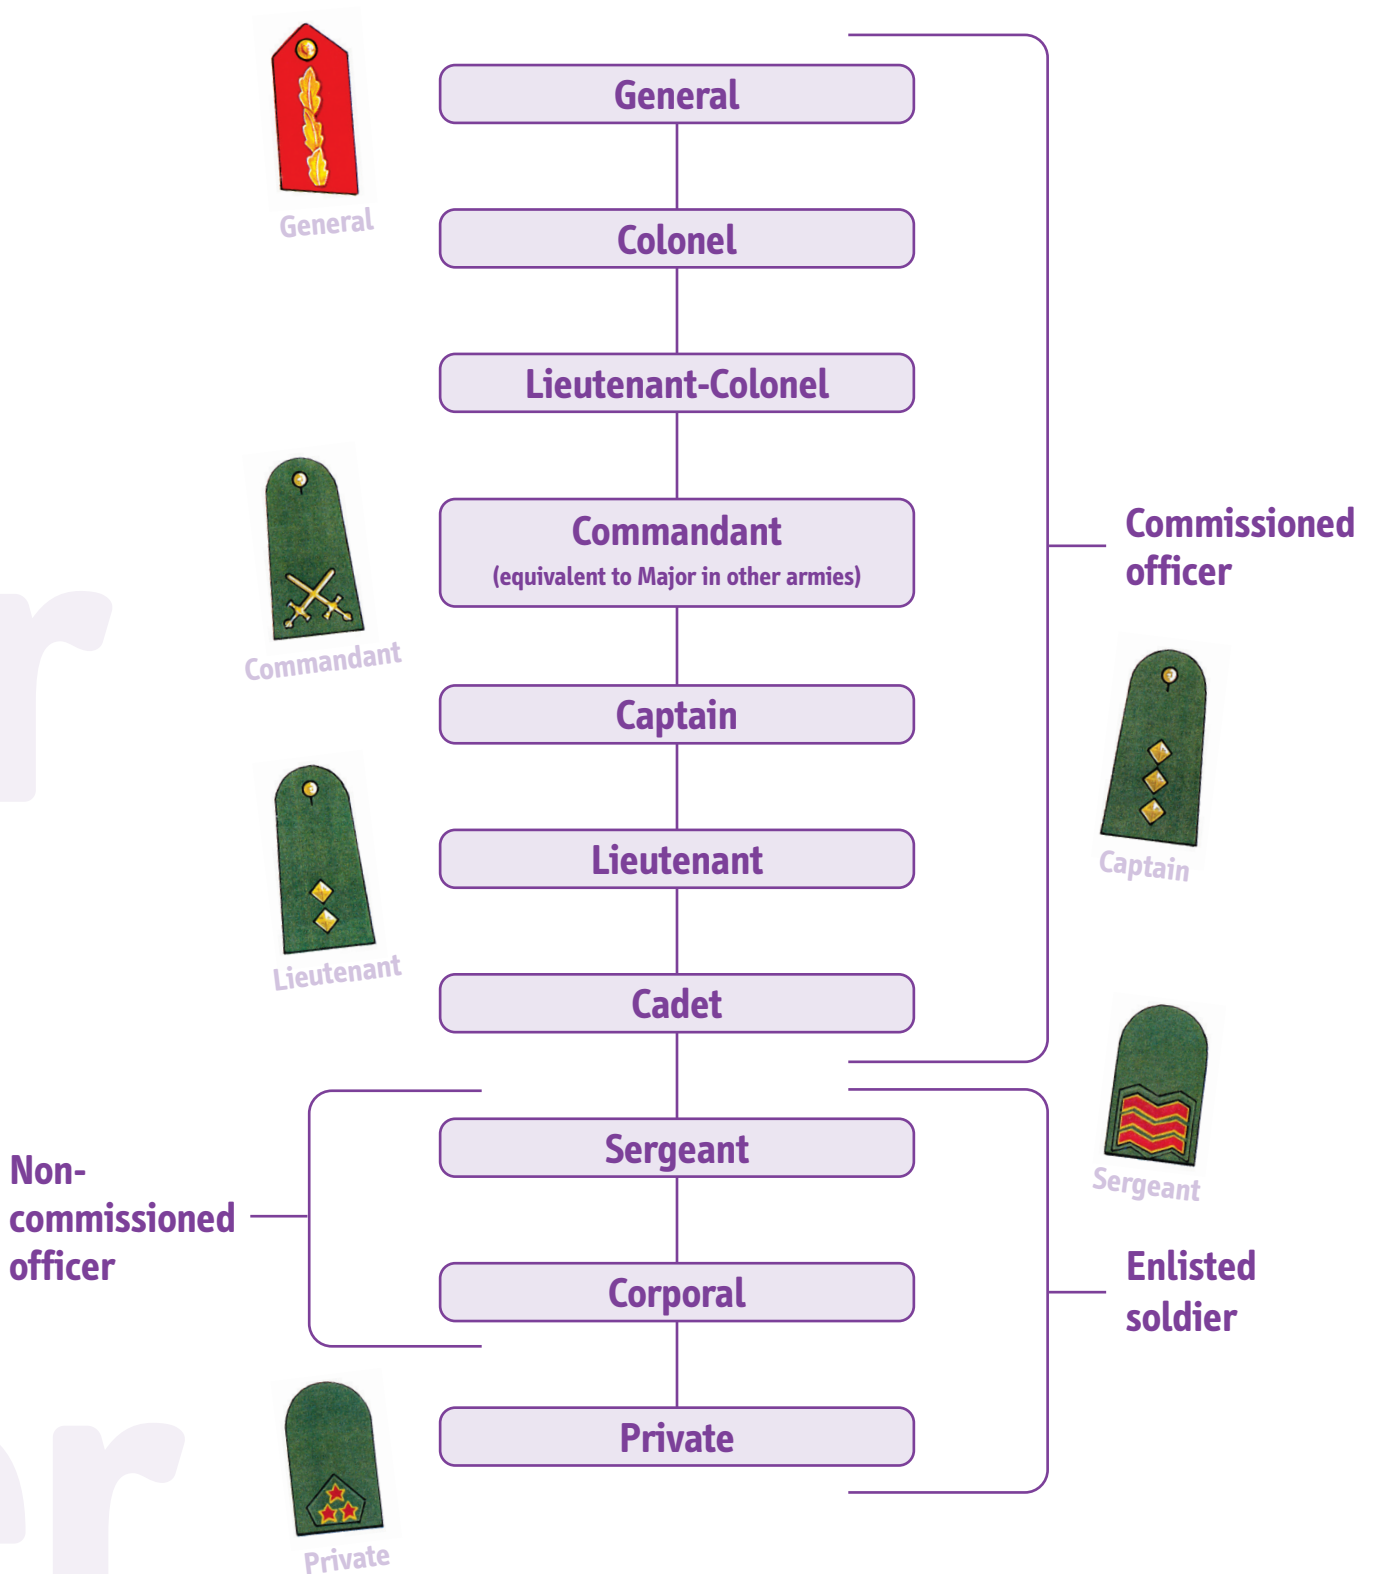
General

General

Colonel

Lieutenant-Colonel

Commandant
(equivalent to Major in other armies)

Commandant

Commissioned officer

Captain

Captain

Lieutenant

Lieutenant

Cadet

Sergeant

Sergeant

Non-commissioned officer

Corporal

Enlisted soldier

Private

Private